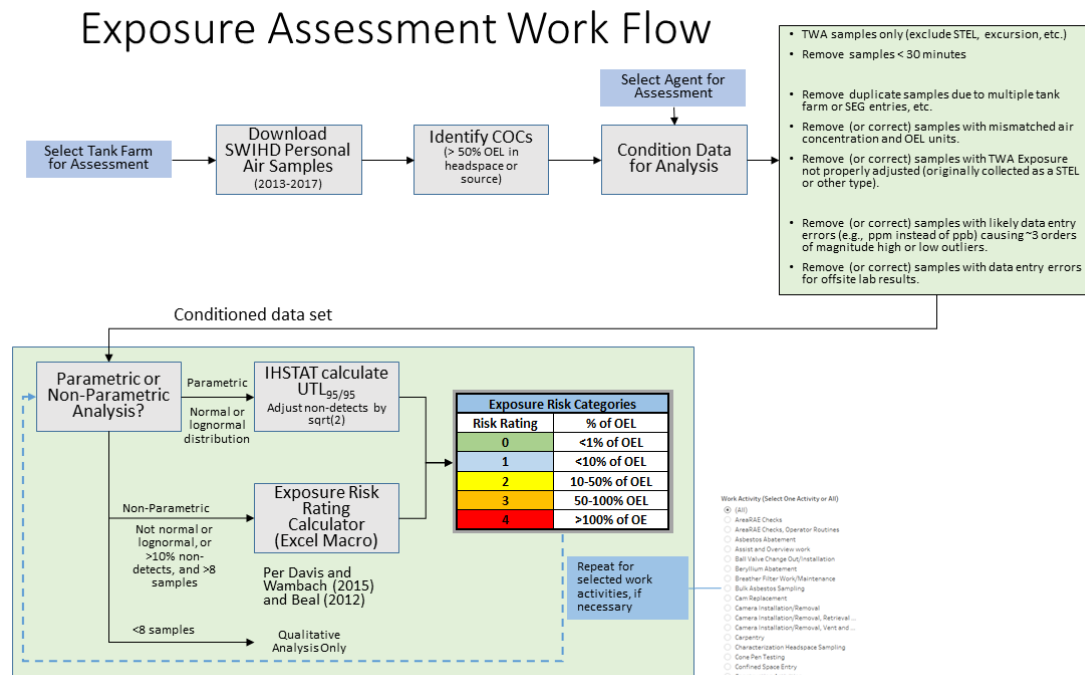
Exposure Assessment Work Flow

Select Tank Farm for Assessment

Download SWIHD Personal Air Samples (2013-2017)

Identify COCs (> 50% OEL in headspace or source)

Select Agent for Assessment

Condition Data for Analysis

- TWA samples only (exclude STEL, excursion, etc.)
- Remove samples < 30 minutes
- Remove duplicate samples due to multiple tank farm or SEG entries, etc.
- Remove (or correct) samples with mismatched air concentration and OEL units.
- Remove (or correct) samples with TWA Exposure not properly adjusted (originally collected as a STEL or other type).
- Remove (or correct) samples with likely data entry errors (e.g., ppm instead of ppb) causing ~3 orders of magnitude high or low outliers.
- Remove (or correct) samples with data entry errors for offsite lab results.

Conditioned data set

Parametric or Non-Parametric Analysis?

Parametric

Normal or lognormal distribution

IHSTAT calculate $UTL_{95/95}$
Adjust non-detects by sqrt(2)

Non-Parametric

Not normal or lognormal, or >10% non-detects, and >8 samples

Exposure Risk Rating Calculator (Excel Macro)

Per Davis and Wambach (2015) and Beal (2012)

<8 samples

Qualitative Analysis Only

Exposure Risk Categories

| Risk Rating | % of OEL |
|---|---|
| 0 | <1% of OEL |
| 1 | <10% of OEL |
| 2 | 10-50% of OEL |
| 3 | 50-100% OEL |
| 4 | >100% of OE |

Repeat for selected work activities, if necessary

Work Activity (Select One Activity or All)
(All)
AreaRAE Checks
AreaRAE Checks, Operator Routines
Asbestos Abatement
Assist and Overview work
Ball Valve Change Out/Installation
Beryllium Abatement
Breather Filter Work/Maintenance
Bulk Asbestos Sampling
Cam Replacement
Camera Installation/Removal
Camera Installation/Removal, Retrieval ...
Camera Installation/Removal, Vent and ...
Carpentry
Characterization Headspace Sampling
Cone Pen Testing
Confined Space Entry